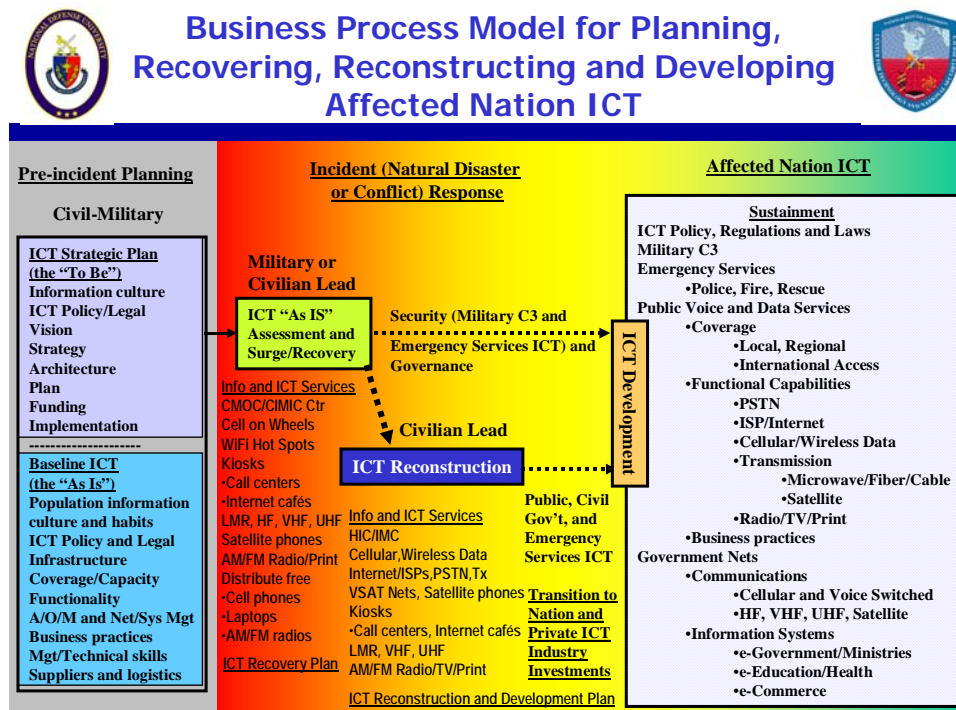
Business Process Model for Planning, Recovering, Reconstructing and Developing Affected Nation ICT

Pre-incident Planning

Civil-Military

ICT Strategic Plan (the "To Be")
Information culture
ICT Policy/Legal
Vision
Strategy
Architecture
Plan
Funding
Implementation

Baseline ICT (the "As Is")
Population information culture and habits
ICT Policy and Legal
Infrastructure
Coverage/Capacity
Functionality
A/O/M and Net/Sys Mgt
Business practices
Mgt/Technical skills
Suppliers and logistics

Incident (Natural Disaster or Conflict) Response

Military or Civilian Lead

ICT "As IS" Assessment and Surge/Recovery

Security (Military C3 and Emergency Services ICT) and Governance

Info and ICT Services
CMOC/CIMIC Ctr
Cell on Wheels
WiFi Hot Spots
Kiosks
•Call centers
•Internet cafés
LMR, HF, VHF, UHF
Satellite phones
AM/FM Radio/Print
Distribute free
•Cell phones
•Laptops
•AM/FM radios

ICT Recovery Plan

Civilian Lead

ICT Reconstruction

Info and ICT Services
HIC/IMC
Cellular,Wireless Data
Internet/ISPs,PSTN,Tx
VSAT Nets, Satellite phones
Kiosks
•Call centers, Internet cafés
LMR, VHF, UHF
AM/FM Radio/TV/Print

ICT Reconstruction and Development Plan

Public, Civil Gov't, and Emergency Services ICT

Transition to Nation and Private ICT Industry Investments

ICT Development

Affected Nation ICT

Sustainment
ICT Policy, Regulations and Laws
Military C3
Emergency Services
•Police, Fire, Rescue
Public Voice and Data Services
•Coverage
•Local, Regional
•International Access
•Functional Capabilities
•PSTN
•ISP/Internet
•Cellular/Wireless Data
•Transmission
•Microwave/Fiber/Cable
•Satellite
•Radio/TV/Print
•Business practices
Government Nets
•Communications
•Cellular and Voice Switched
•HF, VHF, UHF, Satellite
•Information Systems
•e-Government/Ministries
•e-Education/Health
•e-Commerce